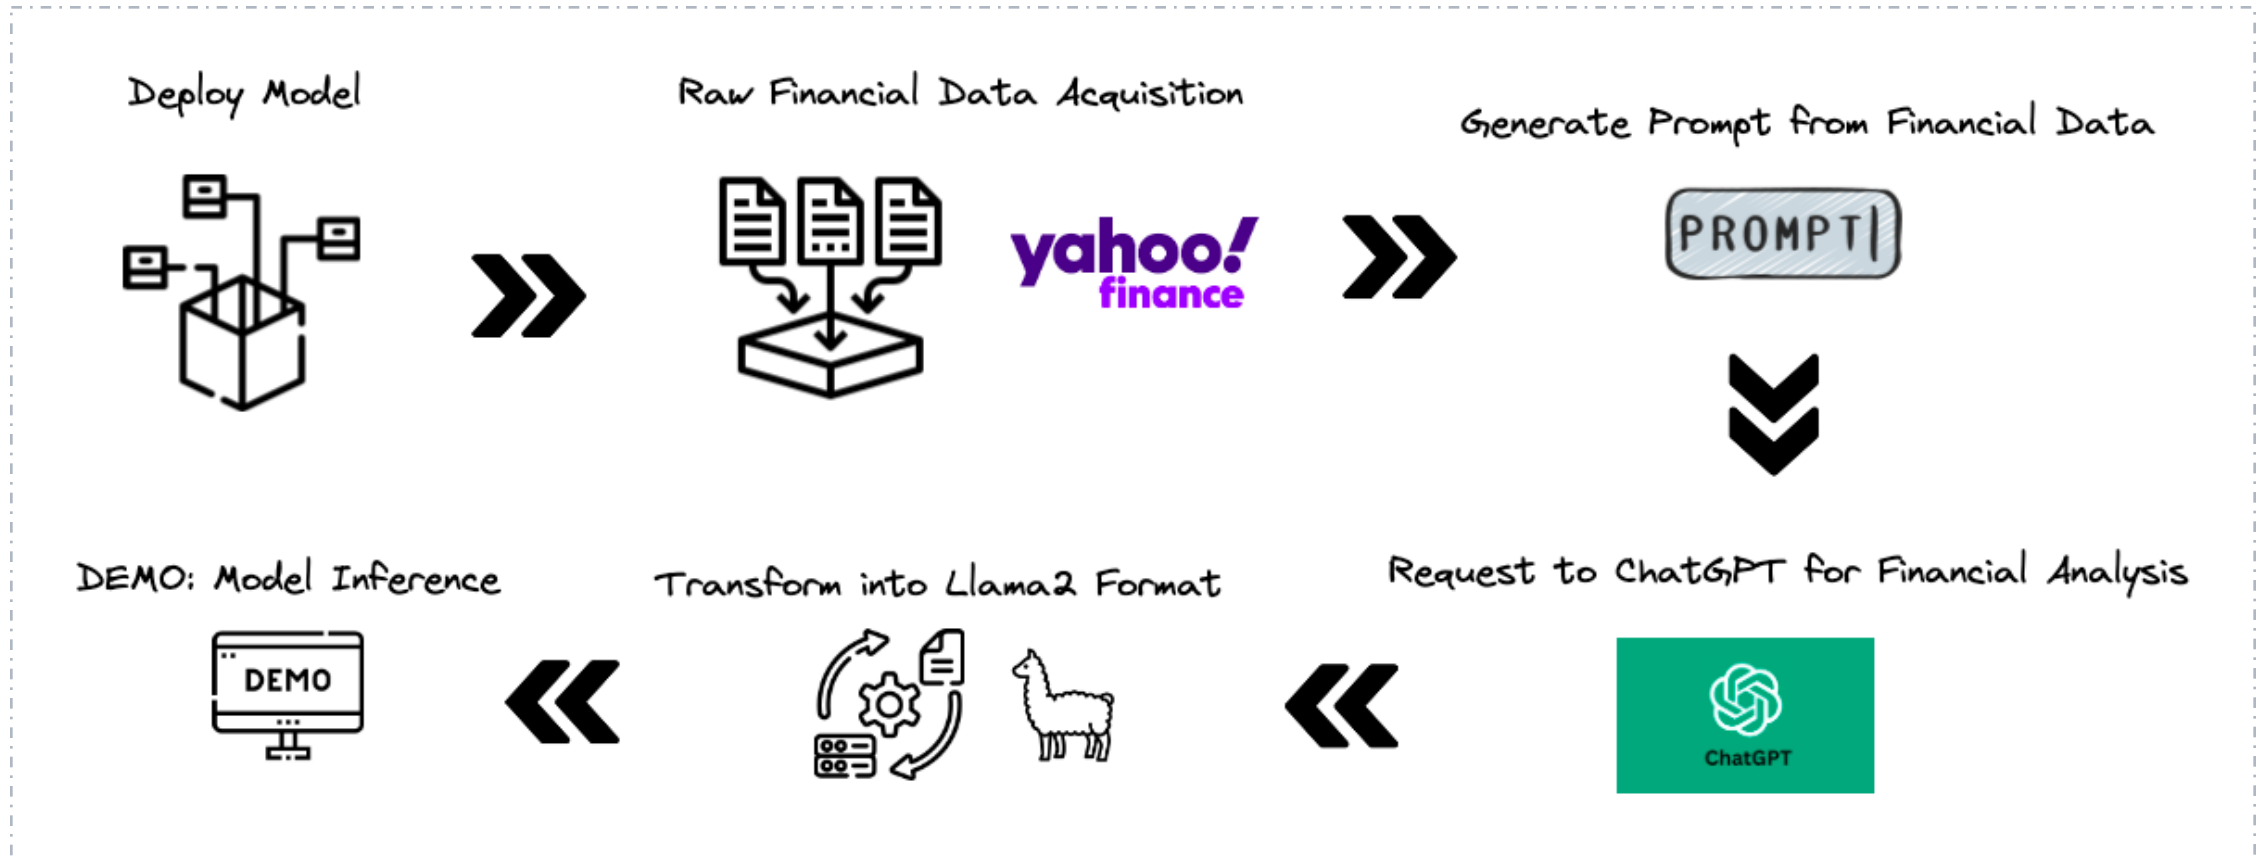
Deploy Model

Raw Financial Data Acquisition

yahoo! finance

Generate Prompt from Financial Data

PROMPT

Request to ChatGPT for Financial Analysis

ChatGPT

Transform into Llama2 Format

DEMO: Model Inference

DEMO